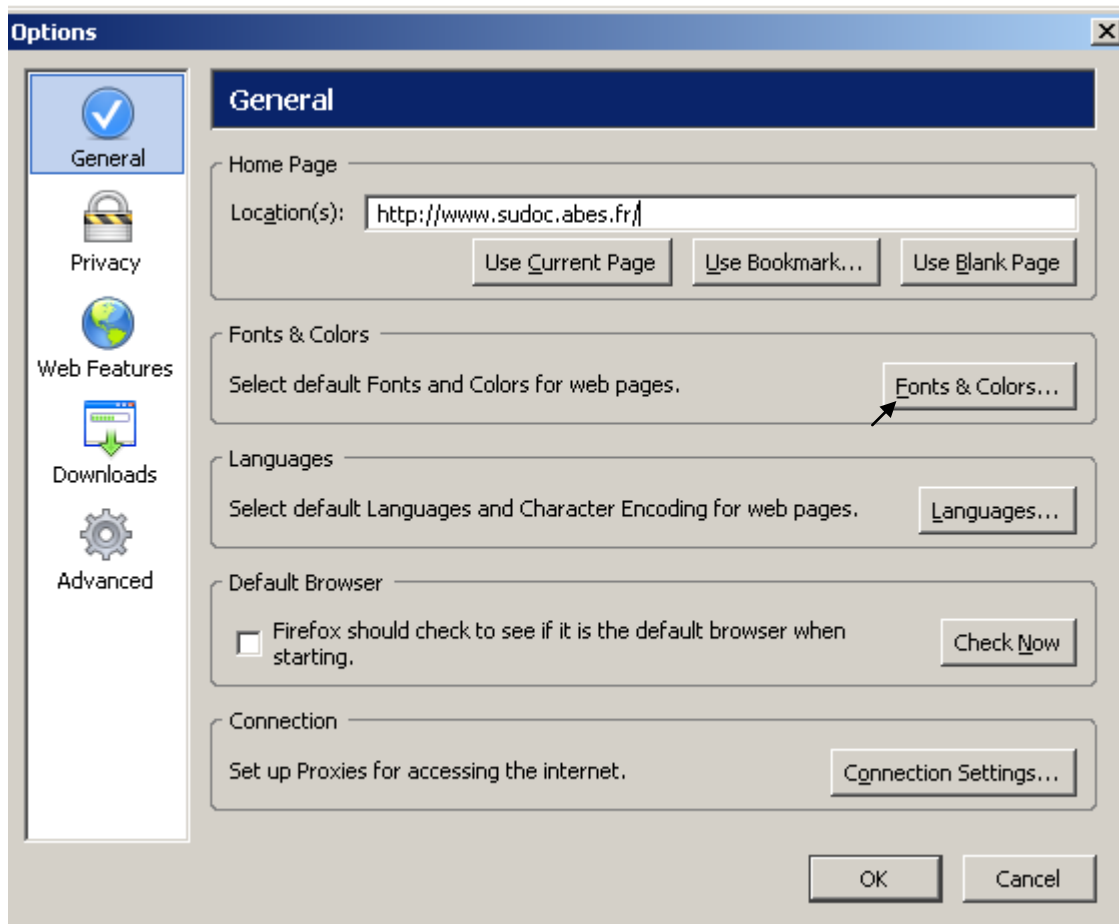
Options

General

Privacy

Web Features

Downloads

Advanced

General

Home Page

Location(s): http://www.sudoc.abes.fr/

Use Current Page

Use Bookmark...

Use Blank Page

Fonts & Colors

Select default Fonts and Colors for web pages.

Fonts & Colors...

Languages

Select default Languages and Character Encoding for web pages.

Languages...

Default Browser

Firefox should check to see if it is the default browser when starting.

Check Now

Connection

Set up Proxies for accessing the internet.

Connection Settings...

OK

Cancel